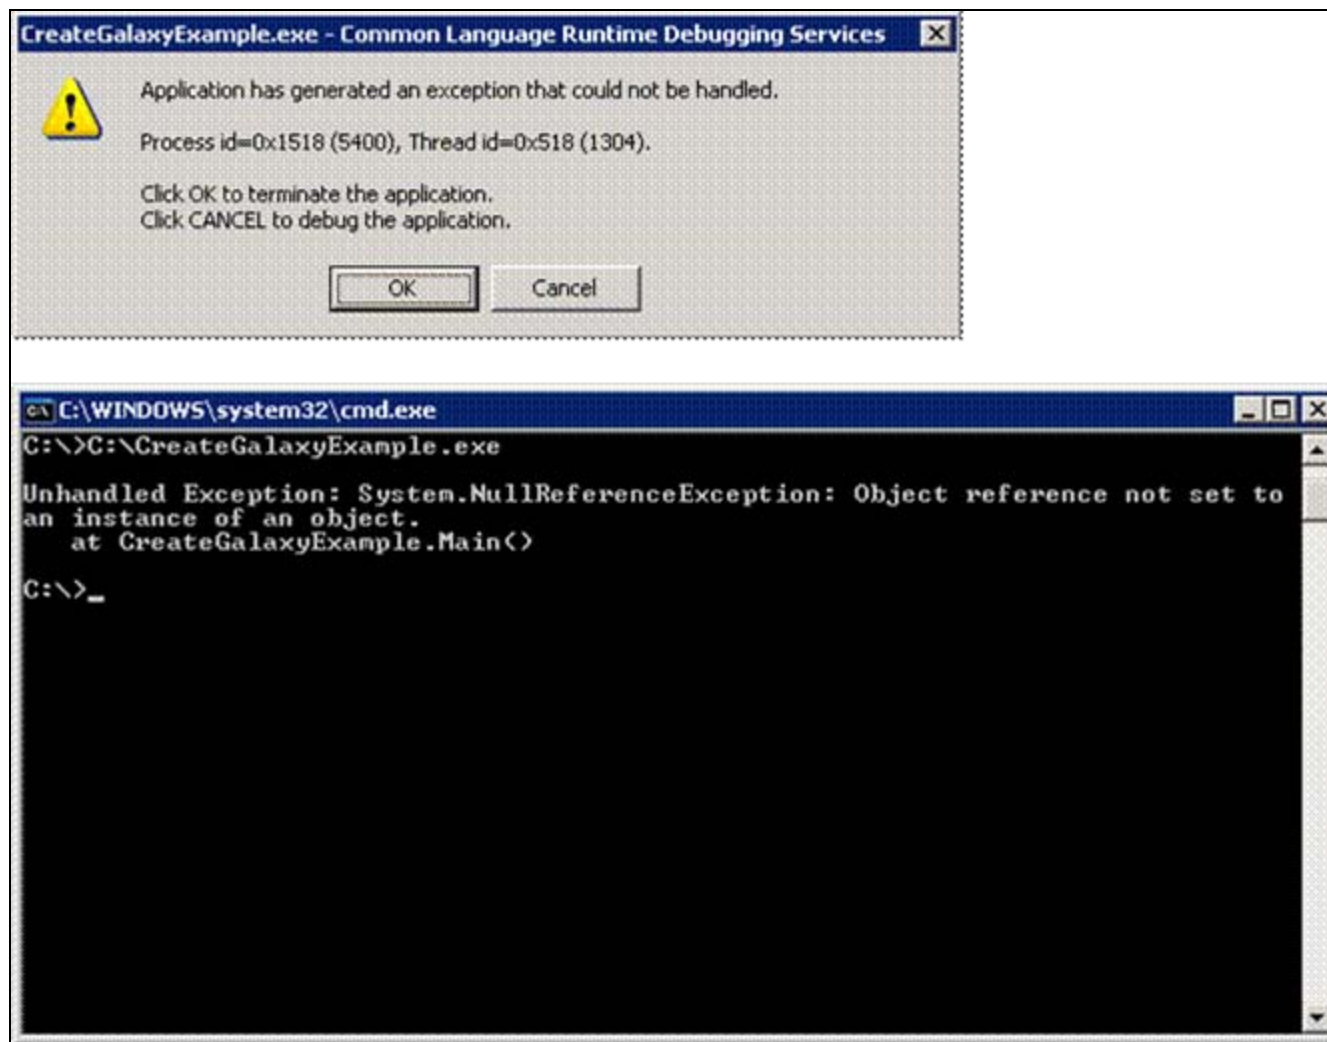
CreateGalaxyExample.exe - Common Language Runtime Debugging Services

Application has generated an exception that could not be handled.

Process id=0x1518 (5400), Thread id=0x518 (1304).

Click OK to terminate the application.
Click CANCEL to debug the application.

OK Cancel

C:\WINDOWS\system32\cmd.exe

C:\>C:\CreateGalaxyExample.exe

Unhandled Exception: System.NullReferenceException: Object reference not set to an instance of an object.
   at CreateGalaxyExample.Main()

C:\>_